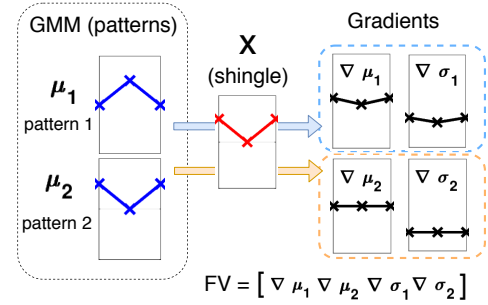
GMM (patterns)

$\mu_1$
pattern 1

$\mu_2$
pattern 2

X
(shingle)

Gradients

$\nabla \mu_1$

$\nabla \sigma_1$

$\nabla \mu_2$

$\nabla \sigma_2$

FV = $[ \nabla \mu_1 \nabla \mu_2 \nabla \sigma_1 \nabla \sigma_2 ]$